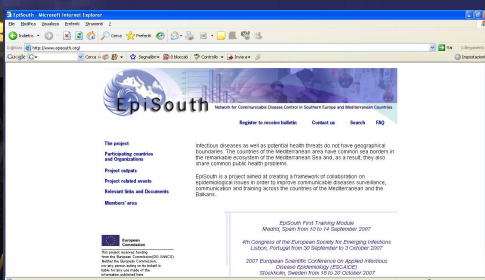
EpiSouth - Microsoft Internet Explorer

File Modifica Visualizza Preferiti Strumenti ?

Indietro Cerca Preferiti

Indirizzo http://www.episouth.org/ Vai Collegamenti

Google Cerca Segnalibri Bloccati Controllo Invia a Impostazioni

EpiSouth Network for Communicable Disease Control in Southern Europe and Mediterranean Countries

Register to receive bulletin Contact us Search FAQ

The project

Participating countries and Organizations

Project outputs

Project related events

Relevant links and Documents

Members' area

Infectious diseases as well as potential health threats do not have geographical boundaries. The countries of the Mediterranean area have common sea borders in the remarkable ecosystem of the Mediterranean Sea and, as a result, they also share common public health problems.

EpiSouth is a project aimed at creating a framework of collaboration on epidemiological issues in order to improve communicable diseases surveillance, communication and training across the countries of the Mediterranean and the Balkans.

EpiSouth First Training Module
Madrid, Spain from 10 to 14 September 2007

4th Congress of the European Society for Emerging Infections
Lisbon, Portugal from 30 September to 3 October 2007

2007 European Scientific Conference on Applied Infectious Disease Epidemiology (ESCAIDE)
Stockholm, Sweden from 18 to 20 October 2007

European Commission

This project received funding from the European Commission (DG SANCO). Neither the European Commission, nor any person acting on its behalf is liable for any use made of the information published here.